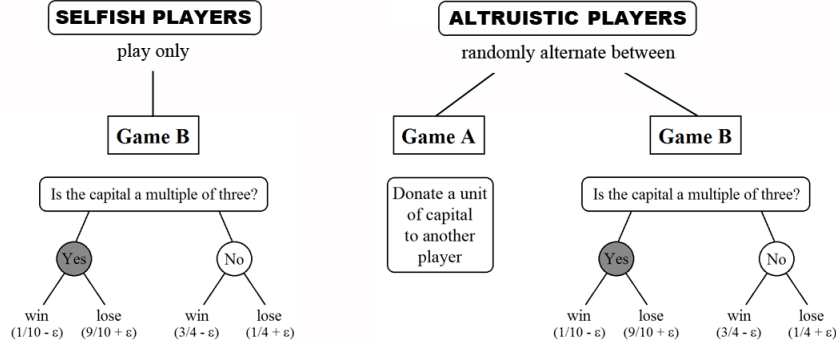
SELFISH PLAYERS

play only

Game B

Is the capital a multiple of three?

Yes

No

win $(1/10 - \varepsilon)$

lose $(9/10 + \varepsilon)$

win $(3/4 - \varepsilon)$

lose $(1/4 + \varepsilon)$

ALTRUISTIC PLAYERS

randomly alternate between

Game A

Donate a unit of capital to another player

Game B

Is the capital a multiple of three?

Yes

No

win $(1/10 - \varepsilon)$

lose $(9/10 + \varepsilon)$

win $(3/4 - \varepsilon)$

lose $(1/4 + \varepsilon)$